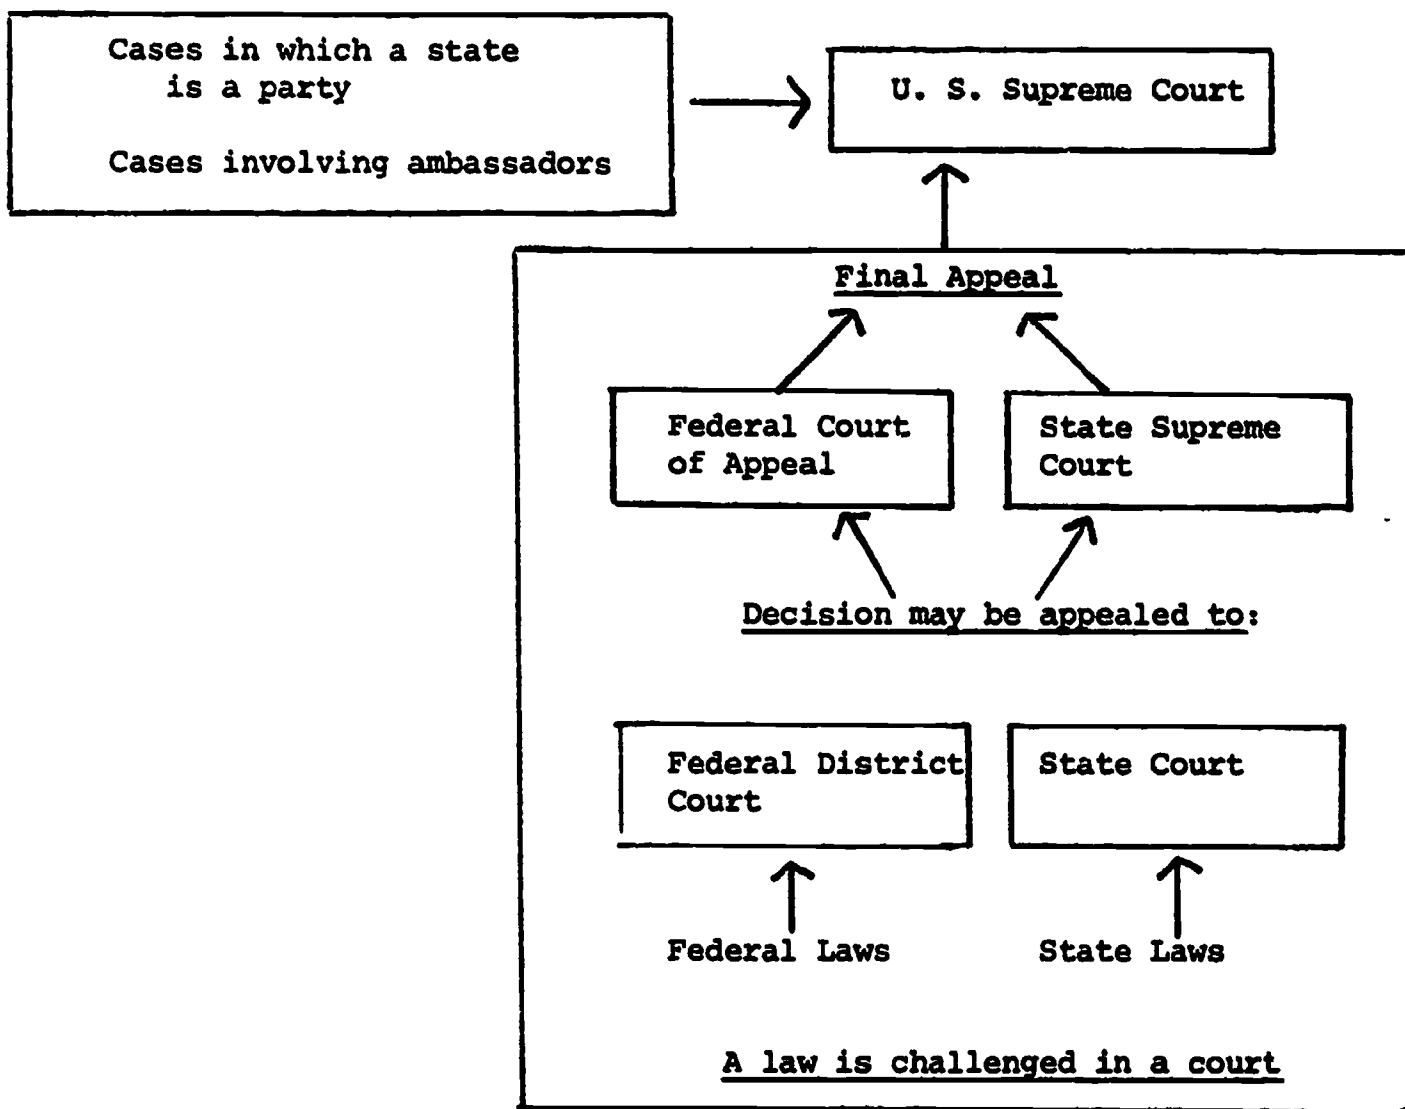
Cases in which a state is a party

Cases involving ambassadors

U. S. Supreme Court

Final Appeal

Federal Court of Appeal

State Supreme Court

Decision may be appealed to:

Federal District Court

State Court

Federal Laws

State Laws

A law is challenged in a court